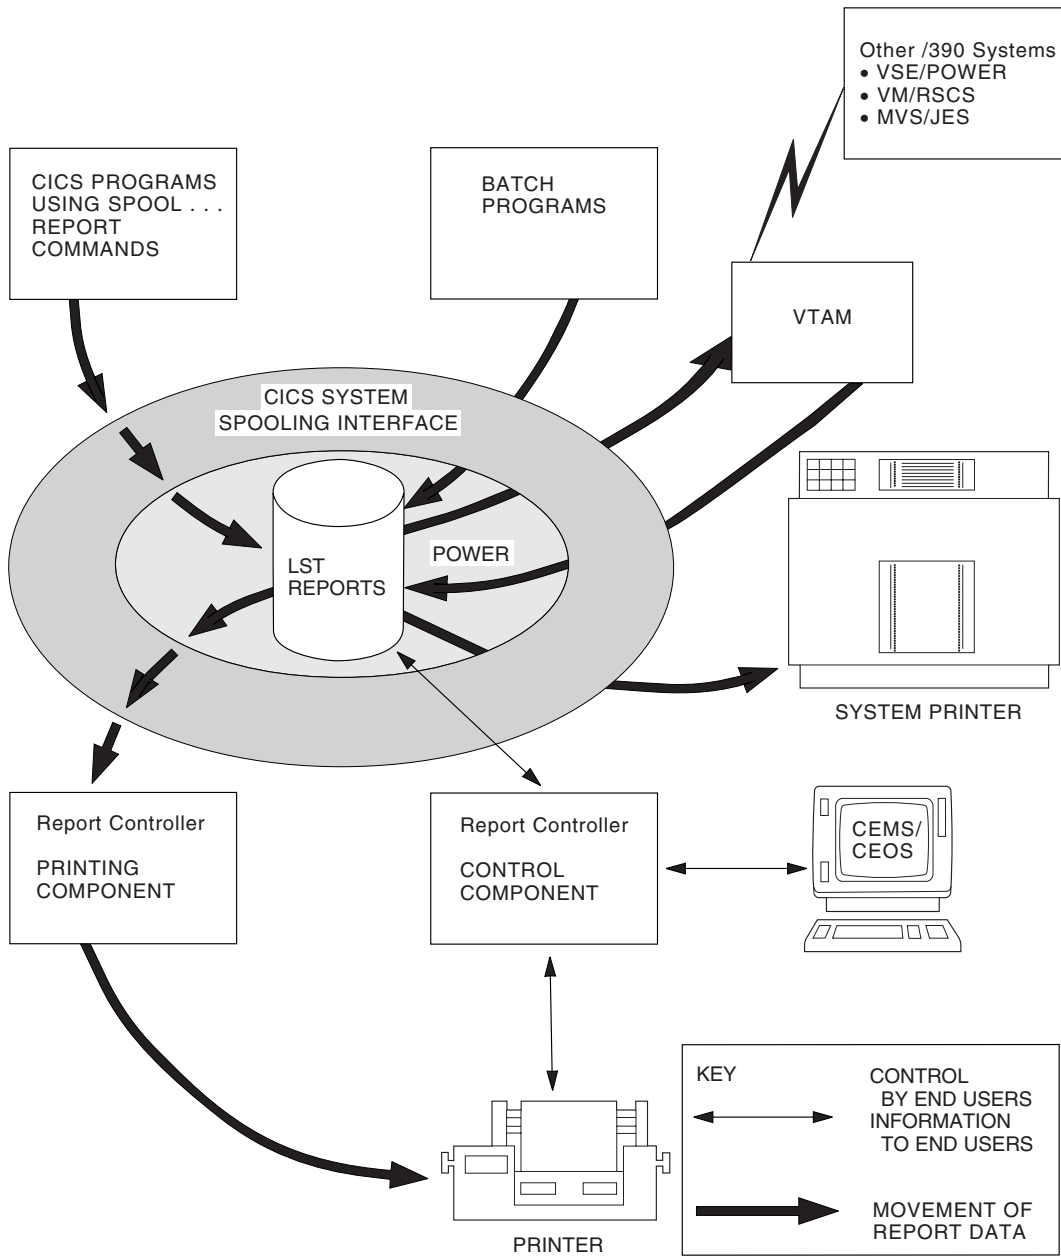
Other /390 Systems
• VSE/POWER
• VM/RSCS
• MVS/JES

CICS PROGRAMS USING SPOOL . . . REPORT COMMANDS

BATCH PROGRAMS

VTAM

CICS SYSTEM SPOOLING INTERFACE

LST REPORTS

POWER

SYSTEM PRINTER

Report Controller

PRINTING COMPONENT

Report Controller

CONTROL COMPONENT

CEMS/ CEOS

KEY

CONTROL BY END USERS INFORMATION TO END USERS

MOVEMENT OF REPORT DATA

PRINTER